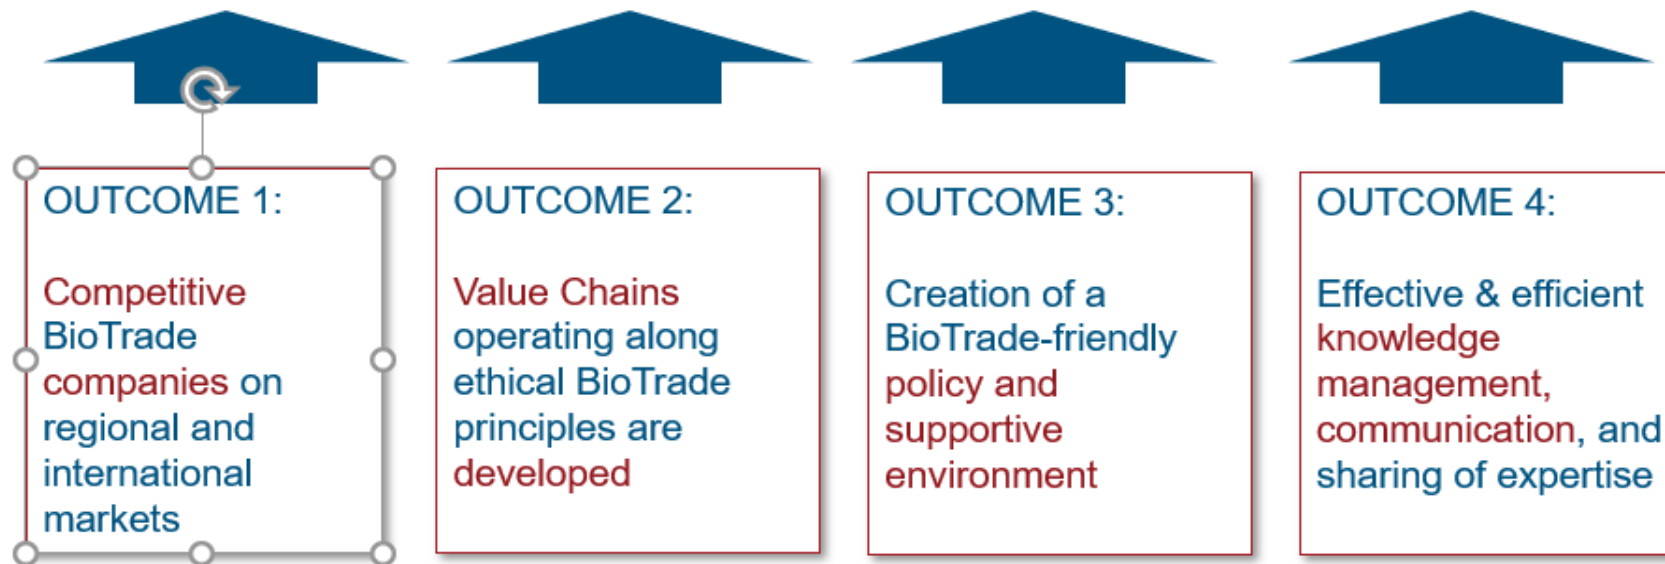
OUTCOME 1:

Competitive BioTrade companies on regional and international markets

OUTCOME 2:

Value Chains operating along ethical BioTrade principles are developed

OUTCOME 3:

Creation of a BioTrade-friendly policy and supportive environment

OUTCOME 4:

Effective & efficient knowledge management, communication, and sharing of expertise